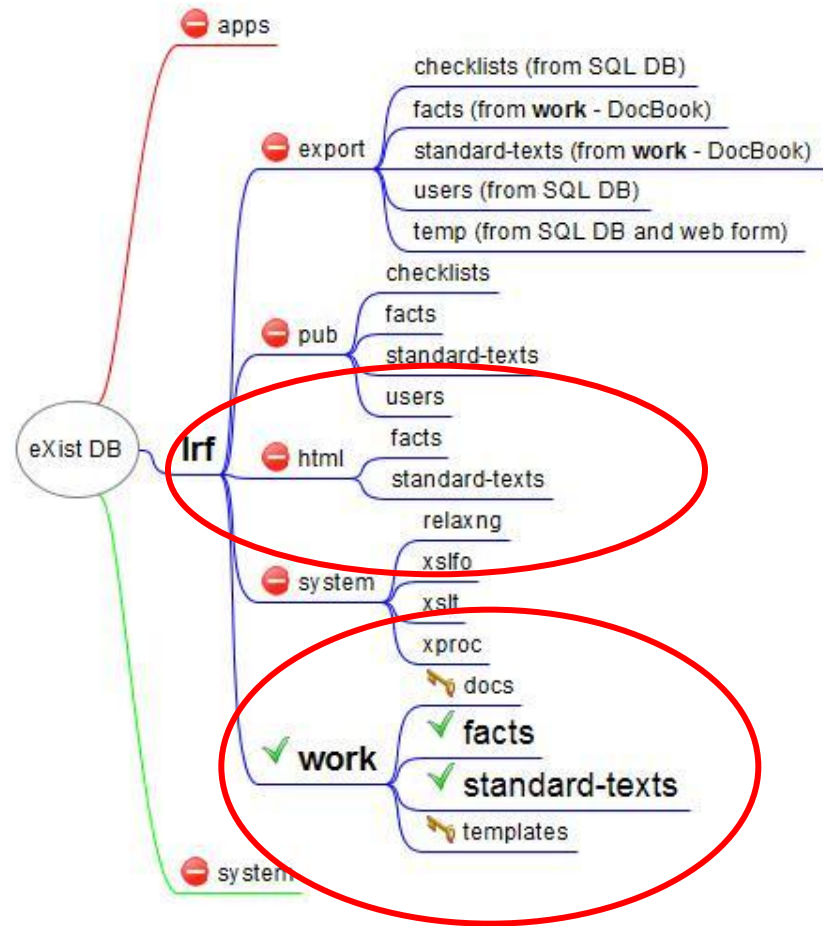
apps

export

checklists (from SQL DB)

facts (from **work** - DocBook)

standard-texts (from **work** - DocBook)

users (from SQL DB)

temp (from SQL DB and web form)

pub

checklists

facts

standard-texts

users

eXist DB

lrf

html

facts

standard-texts

system

relaxng

xslfo

xslt

xproc

work

docs

facts

standard-texts

templates

system